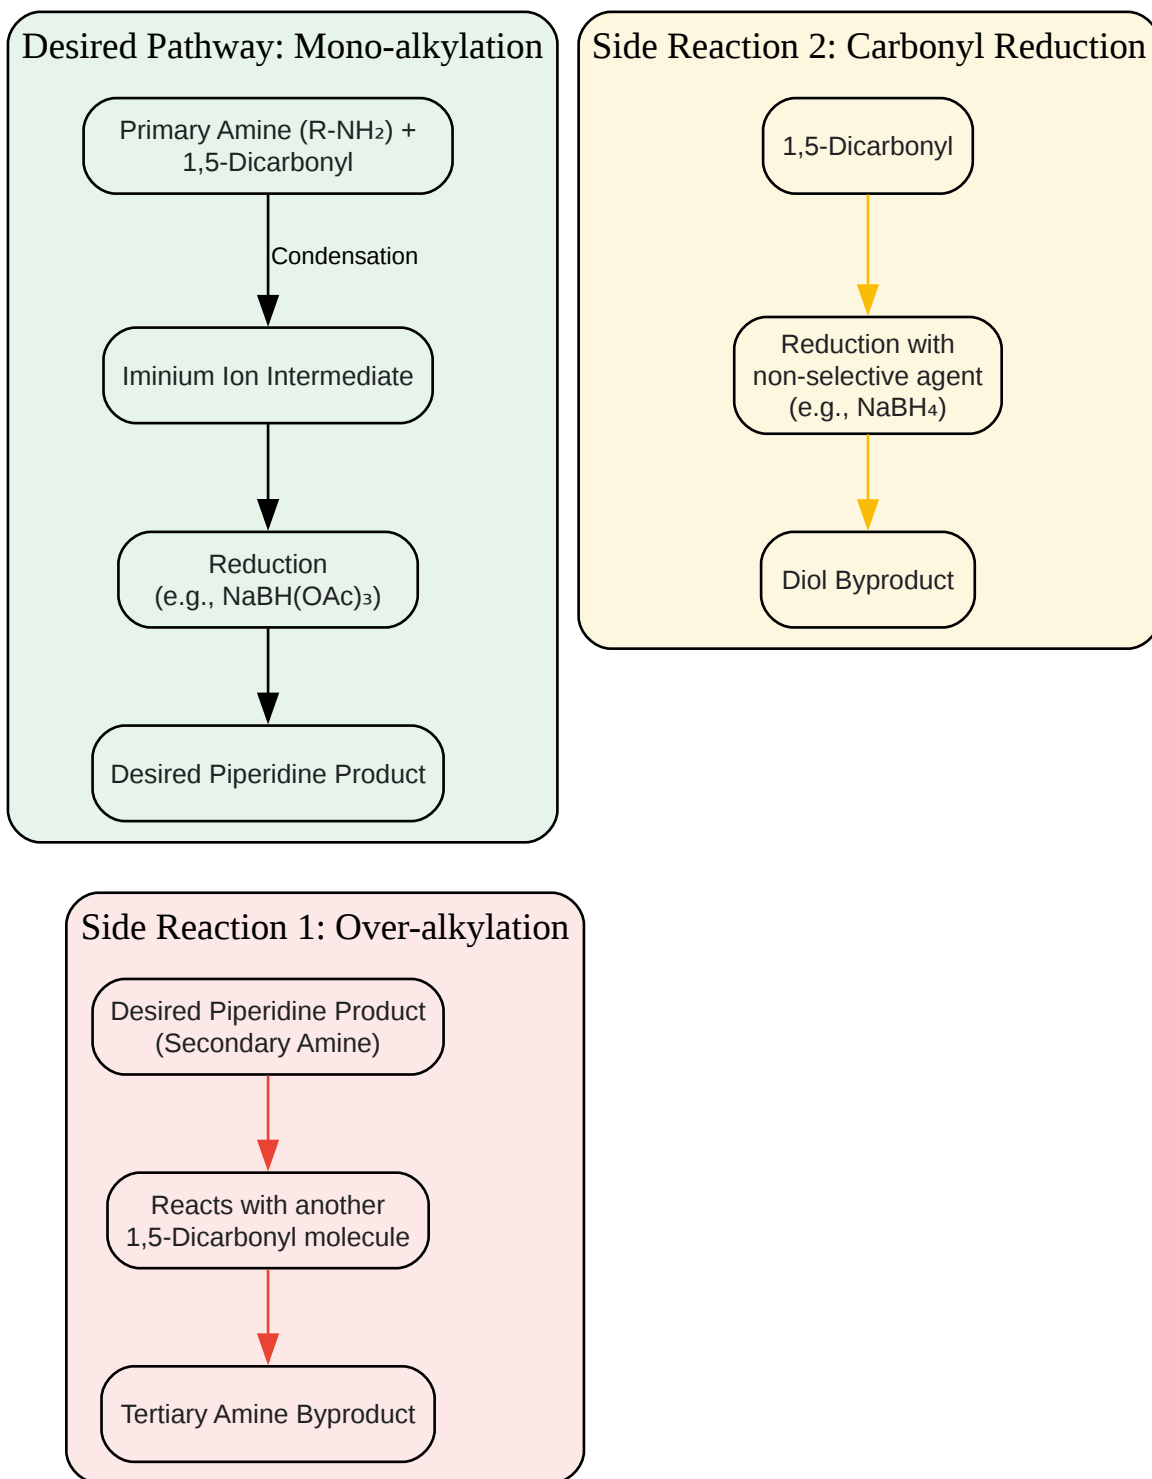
Desired Pathway: Mono-alkylation

Primary Amine (R-NH$_2$) + 1,5-Dicarbonyl

Condensation

Iminium Ion Intermediate

Reduction (e.g., NaBH(OAc)$_3$)

Desired Piperidine Product

Side Reaction 2: Carbonyl Reduction

1,5-Dicarbonyl

Reduction with non-selective agent (e.g., NaBH$_4$)

Diol Byproduct

Side Reaction 1: Over-alkylation

Desired Piperidine Product (Secondary Amine)

Reacts with another 1,5-Dicarbonyl molecule

Tertiary Amine Byproduct